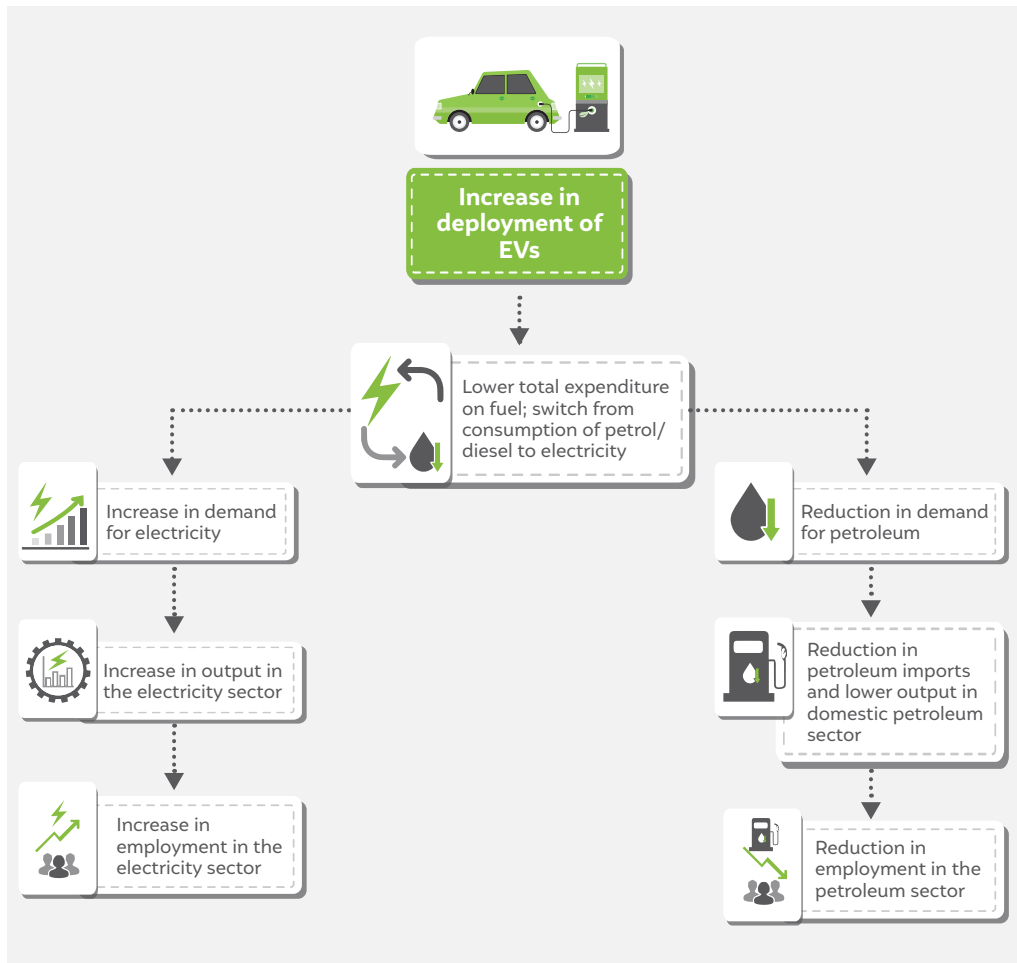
Increase in deployment of EVs

Lower total expenditure on fuel; switch from consumption of petrol/ diesel to electricity

Increase in demand for electricity

Increase in output in the electricity sector

Increase in employment in the electricity sector

Reduction in demand for petroleum

Reduction in petroleum imports and lower output in domestic petroleum sector

Reduction in employment in the petroleum sector